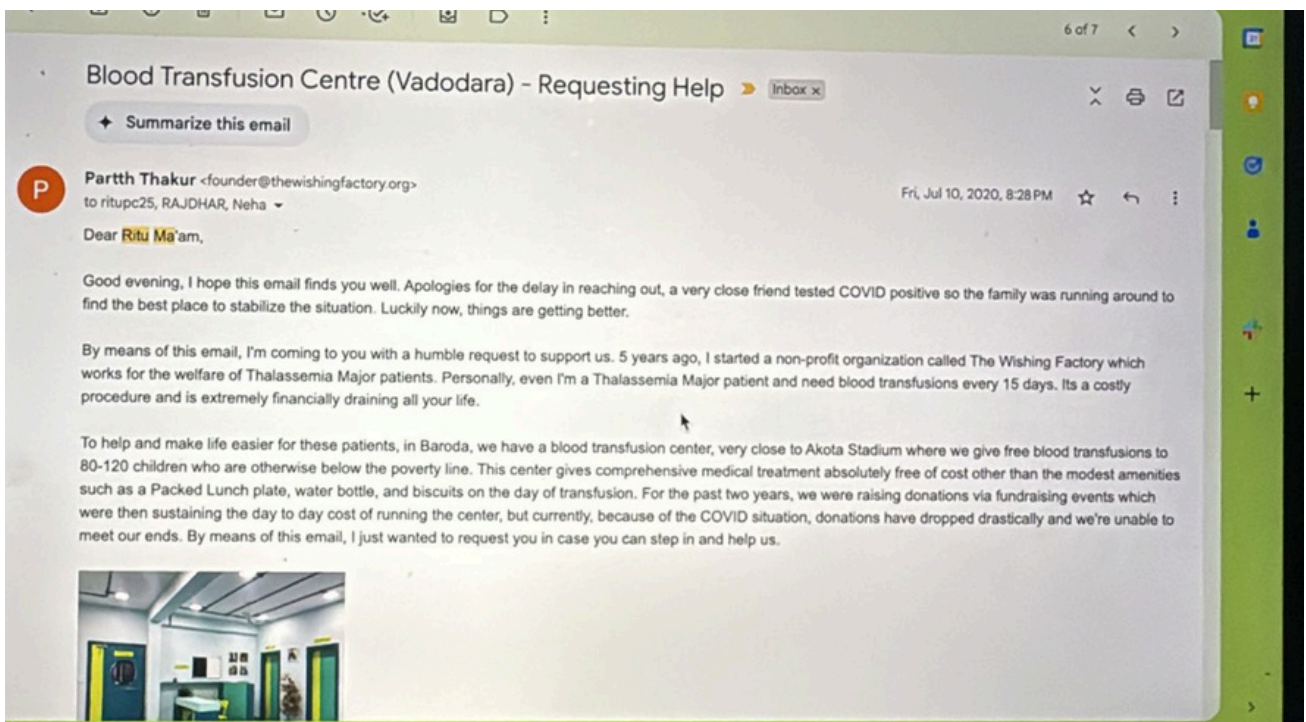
6 of 7

Blood Transfusion Centre (Vadodara) - Requesting Help Inbox ×

Summarize this email

Partth Thakur <founder@thewishingfactory.org>
to ritupc25, RAJDHAR, Neha

Fri, Jul 10, 2020, 8:28 PM

Dear Ritu Ma'am,

Good evening, I hope this email finds you well. Apologies for the delay in reaching out, a very close friend tested COVID positive so the family was running around to find the best place to stabilize the situation. Luckily now, things are getting better.

By means of this email, I'm coming to you with a humble request to support us. 5 years ago, I started a non-profit organization called The Wishing Factory which works for the welfare of Thalassemia Major patients. Personally, even I'm a Thalassemia Major patient and need blood transfusions every 15 days. Its a costly procedure and is extremely financially draining all your life.

To help and make life easier for these patients, in Baroda, we have a blood transfusion center, very close to Akota Stadium where we give free blood transfusions to 80-120 children who are otherwise below the poverty line. This center gives comprehensive medical treatment absolutely free of cost other than the modest amenities such as a Packed Lunch plate, water bottle, and biscuits on the day of transfusion. For the past two years, we were raising donations via fundraising events which were then sustaining the day to day cost of running the center, but currently, because of the COVID situation, donations have dropped drastically and we're unable to meet our ends. By means of this email, I just wanted to request you in case you can step in and help us.